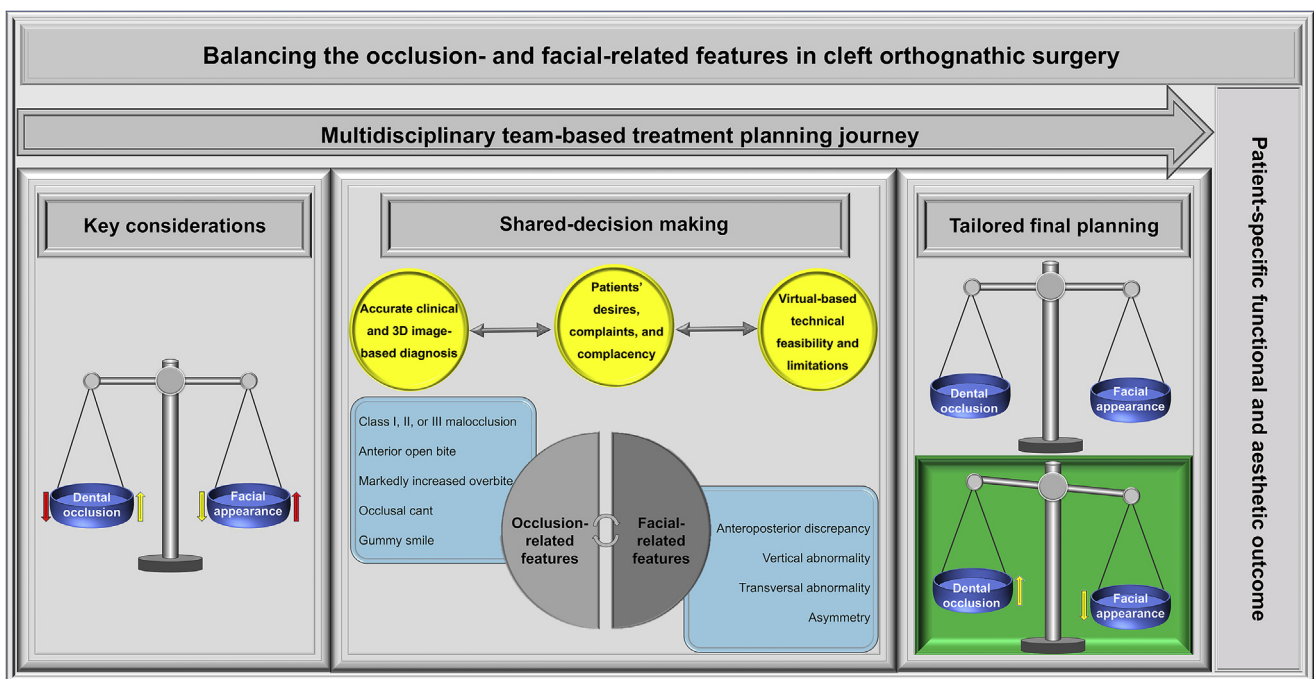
Balancing the occlusion- and facial-related features in cleft orthognathic surgery

Multidisciplinary team-based treatment planning journey

Patient-specific functional and aesthetic outcome

Key considerations

Dental occlusion

Facial appearance

Shared-decision making

Accurate clinical and 3D image-based diagnosis

Patients' desires, complaints, and complacency

Virtual-based technical feasibility and limitations

Class I, II, or III malocclusion
Anterior open bite
Markedly increased overbite
Occlusal cant
Gummy smile

Occlusion-related features

Facial-related features

Anteroposterior discrepancy
Vertical abnormality
Transversal abnormality
Asymmetry

Tailored final planning

Dental occlusion

Facial appearance

Dental occlusion

Facial appearance